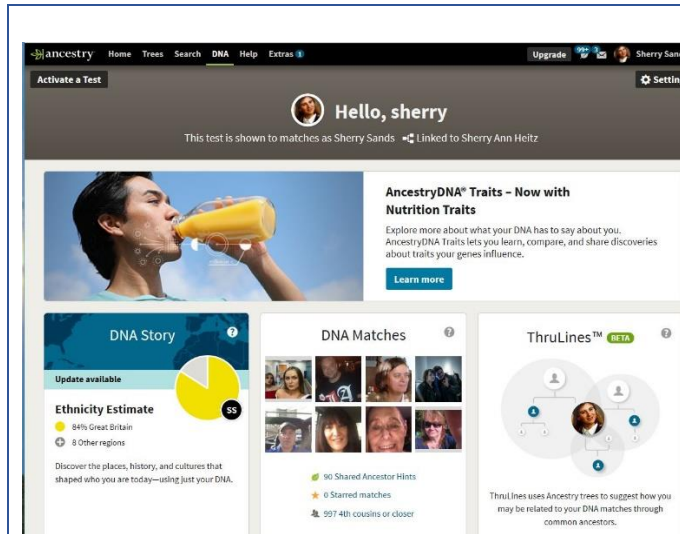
ancestry Home Trees Search DNA Help Extras 1

Upgrade 99+ Sherry Sand

Activate a Test

Settin

Hello, sherry

This test is shown to matches as Sherry Sands Linked to Sherry Ann Heitz

AncestryDNA® Traits – Now with Nutrition Traits

Explore more about what your DNA has to say about you. AncestryDNA Traits lets you learn, compare, and share discoveries about traits your genes influence.

Learn more

DNA Story

Update available

SS

Ethnicity Estimate

84% Great Britain

8 Other regions

Discover the places, history, and cultures that shaped who you are today—using just your DNA.

DNA Matches

90 Shared Ancestor Hints

0 Starred matches

997 4th cousins or closer

ThruLines™ BETA

ThruLines uses Ancestry trees to suggest how you may be related to your DNA matches through common ancestors.